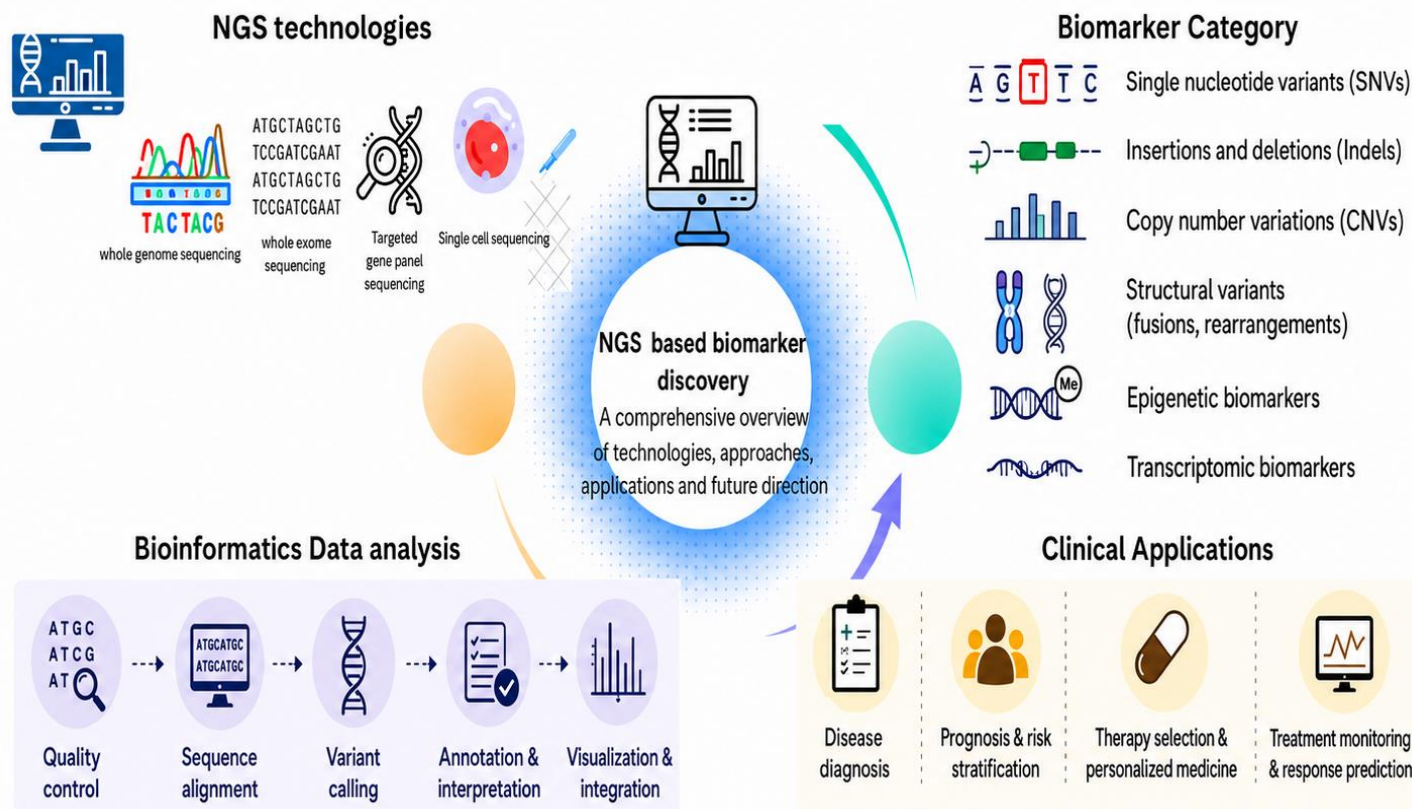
NGS technologies

TACTACG
whole genome sequencing

ATGCTAGCTG
TCCGATCGAAT
ATGCTAGCTG
TCCGATCGAAT
whole exome sequencing

Targeted gene panel sequencing

Single cell sequencing

Biomarker Category

A G T T C Single nucleotide variants (SNVs)

Insertions and deletions (Indels)

Copy number variations (CNVs)

Structural variants (fusions, rearrangements)

Me
Epigenetic biomarkers

Transcriptomic biomarkers

NGS based biomarker discovery
A comprehensive overview of technologies, approaches, applications and future direction

Bioinformatics Data analysis

ATGC
ATCG
AT
Quality control

ATGCATGC
ATGCATGC
Sequence alignment

Variant calling

Annotation & interpretation

Visualization & integration

Clinical Applications

Disease diagnosis

Prognosis & risk stratification

Therapy selection & personalized medicine

Treatment monitoring & response prediction